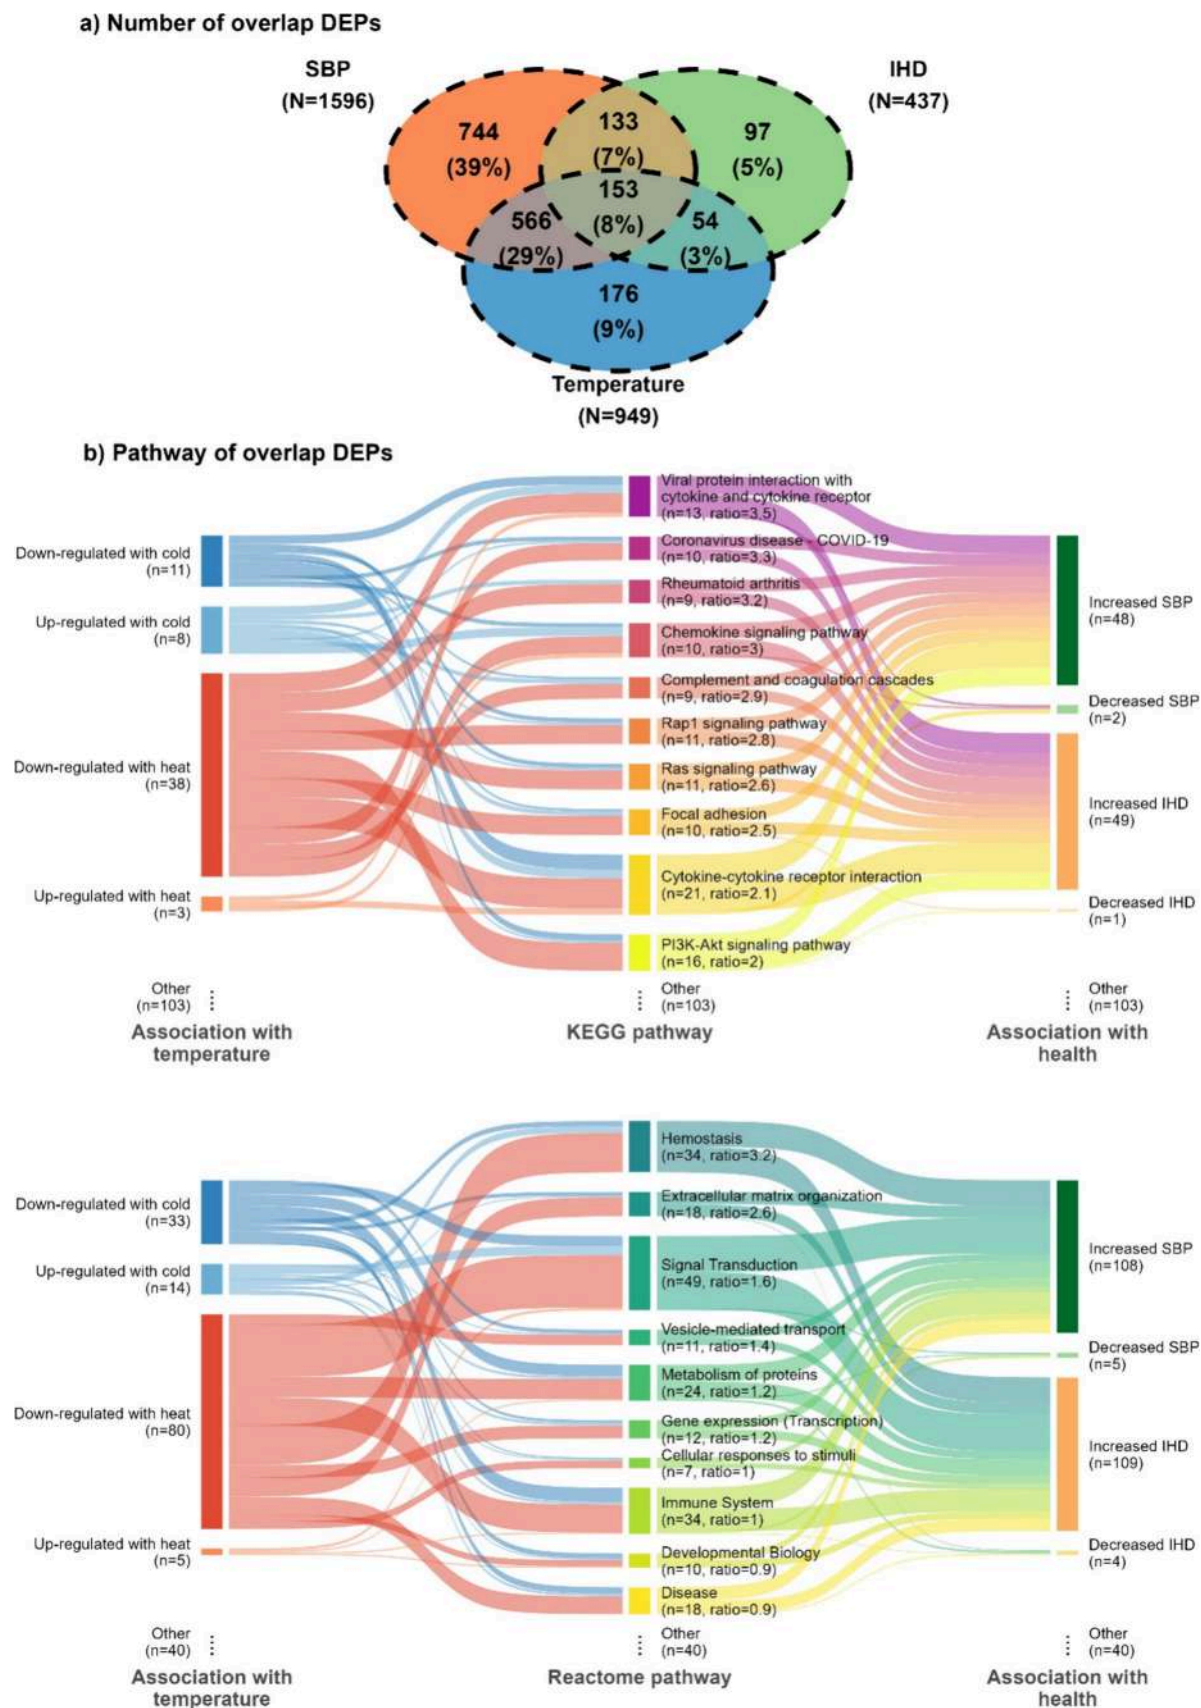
a) Number of overlap DEPs

SBP
(N=1596)

IHD
(N=437)

744
(39%)

133
(7%)

97
(5%)

153
(8%)

566
(29%)

54
(3%)

176
(9%)

Temperature
(N=949)

b) Pathway of overlap DEPs

Down-regulated with cold
(n=11)

Up-regulated with cold
(n=8)

Down-regulated with heat
(n=38)

Up-regulated with heat
(n=3)

Other
(n=103)

Association with temperature

Viral protein interaction with cytokine and cytokine receptor
(n=13, ratio=3.5)

Coronavirus disease - COVID-19
(n=10, ratio=3.3)

Rheumatoid arthritis
(n=9, ratio=3.2)

Chemokine signaling pathway
(n=10, ratio=3)

Complement and coagulation cascades
(n=9, ratio=2.9)

Rap1 signaling pathway
(n=11, ratio=2.8)

Ras signaling pathway
(n=11, ratio=2.6)

Focal adhesion
(n=10, ratio=2.5)

Cytokine-cytokine receptor interaction
(n=21, ratio=2.1)

PI3K-Akt signaling pathway
(n=16, ratio=2)

Other
(n=103)

KEGG pathway

Increased SBP
(n=48)

Decreased SBP
(n=2)

Increased IHD
(n=49)

Decreased IHD
(n=1)

Other
(n=103)

Association with health

Down-regulated with cold
(n=33)

Up-regulated with cold
(n=14)

Down-regulated with heat
(n=80)

Up-regulated with heat
(n=5)

Other
(n=40)

Association with temperature

Hemostasis
(n=34, ratio=3.2)

Extracellular matrix organization
(n=18, ratio=2.6)

Signal Transduction
(n=49, ratio=1.6)

Vesicle-mediated transport
(n=11, ratio=1.4)

Metabolism of proteins
(n=24, ratio=1.2)

Gene expression (Transcription)
(n=12, ratio=1.2)

Cellular responses to stimuli
(n=7, ratio=1)

Immune System
(n=34, ratio=1)

Developmental Biology
(n=10, ratio=0.9)

Disease
(n=18, ratio=0.9)

Other
(n=40)

Reactome pathway

Increased SBP
(n=108)

Decreased SBP
(n=5)

Increased IHD
(n=109)

Decreased IHD
(n=4)

Other
(n=40)

Association with health